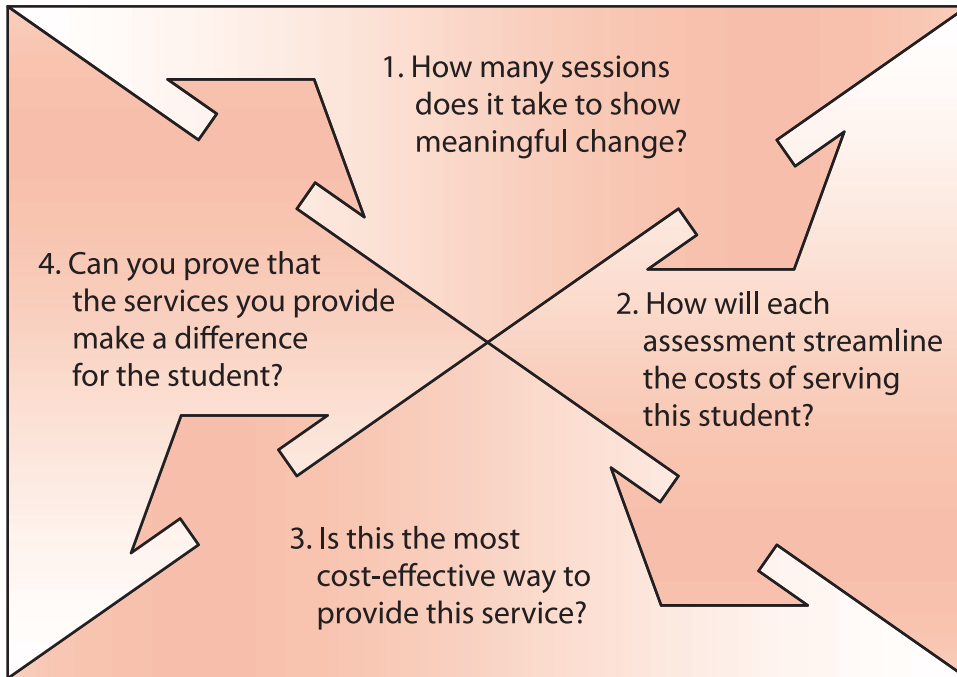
1. How many sessions does it take to show meaningful change?

2. How will each assessment streamline the costs of serving this student?

3. Is this the most cost-effective way to provide this service?

4. Can you prove that the services you provide make a difference for the student?